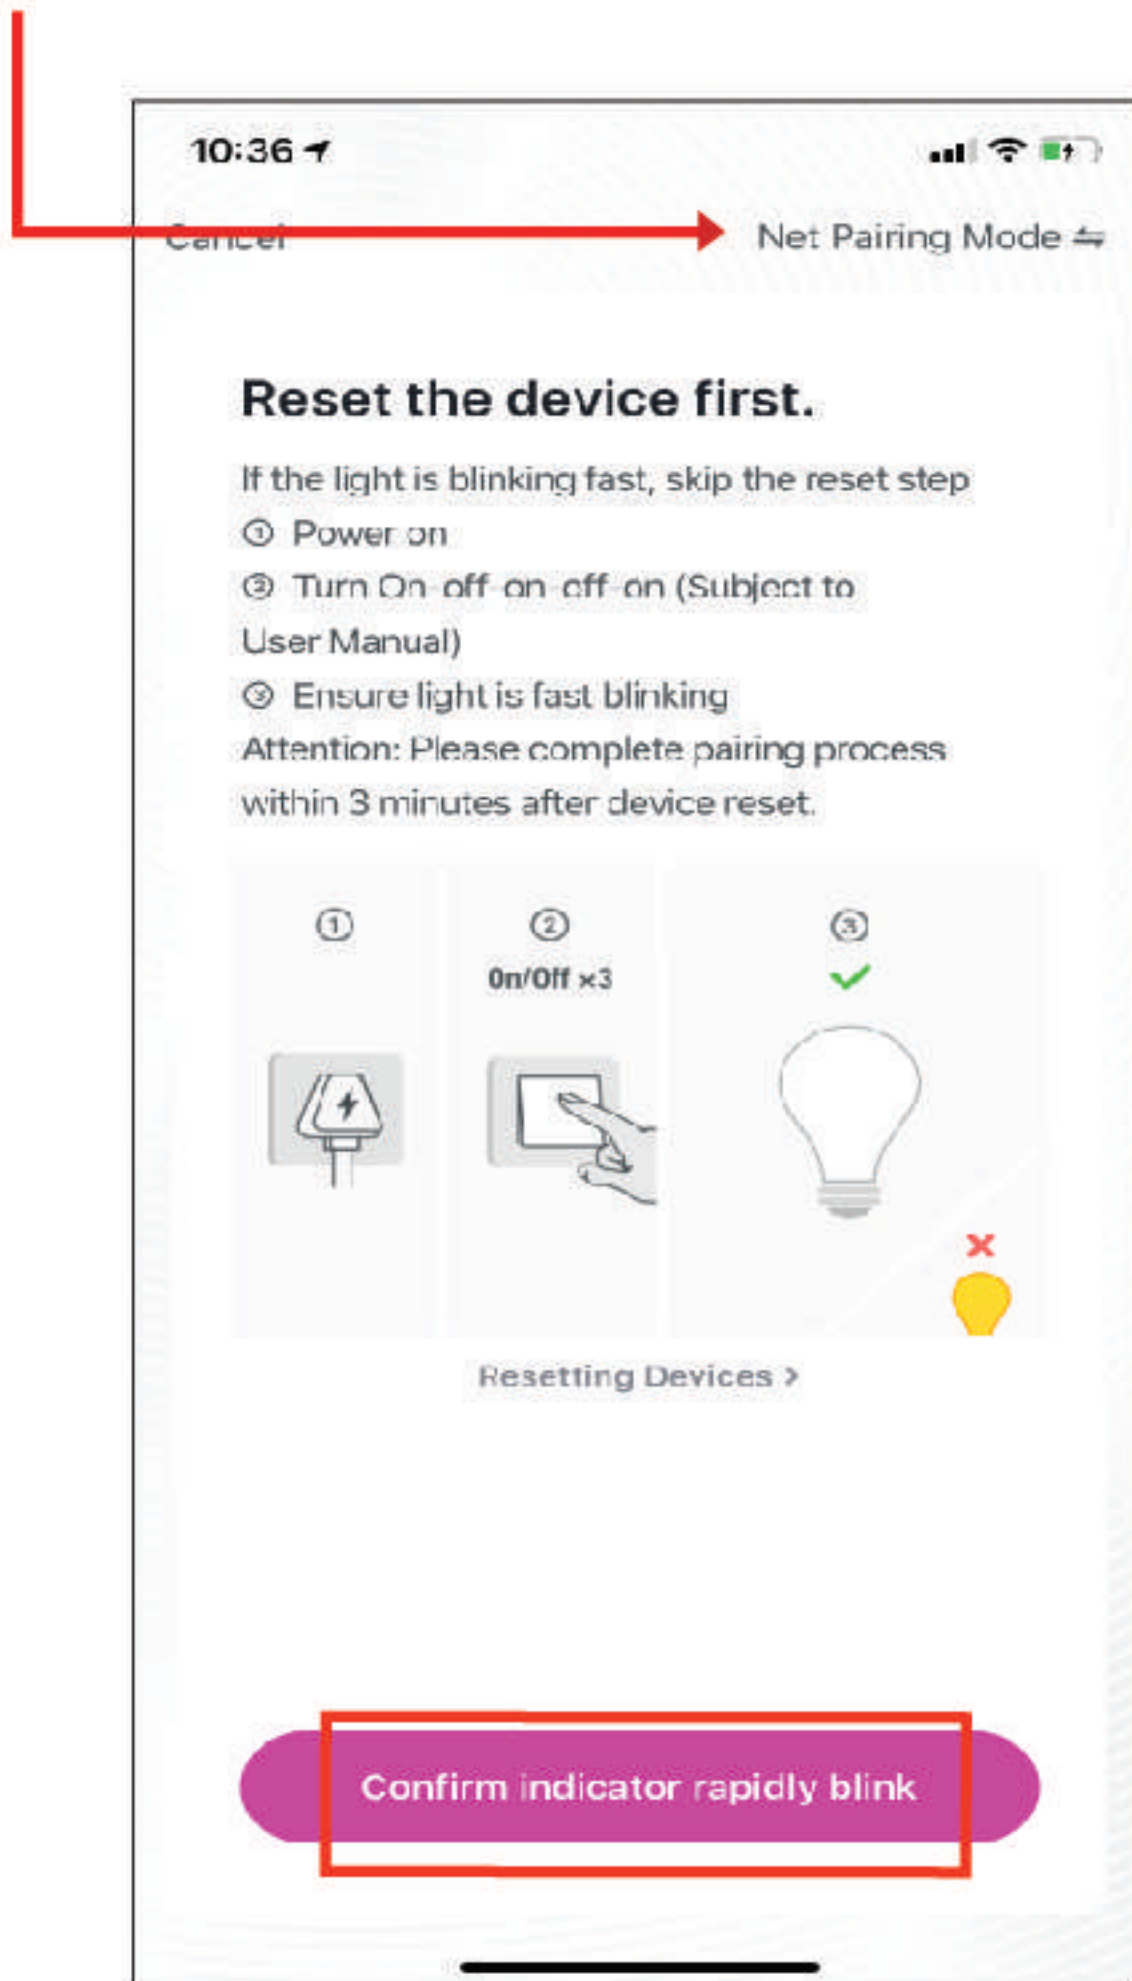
10:36

Cancel

Net Pairing Mode ⇆

Reset the device first.

If the light is blinking fast, skip the reset step
① Power on
② Turn On-off-on-off-on (Subject to User Manual)
③ Ensure light is fast blinking
Attention: Please complete pairing process within 3 minutes after device reset.

①

②
On/Off ×3

③

Resetting Devices >

Confirm indicator rapidly blink